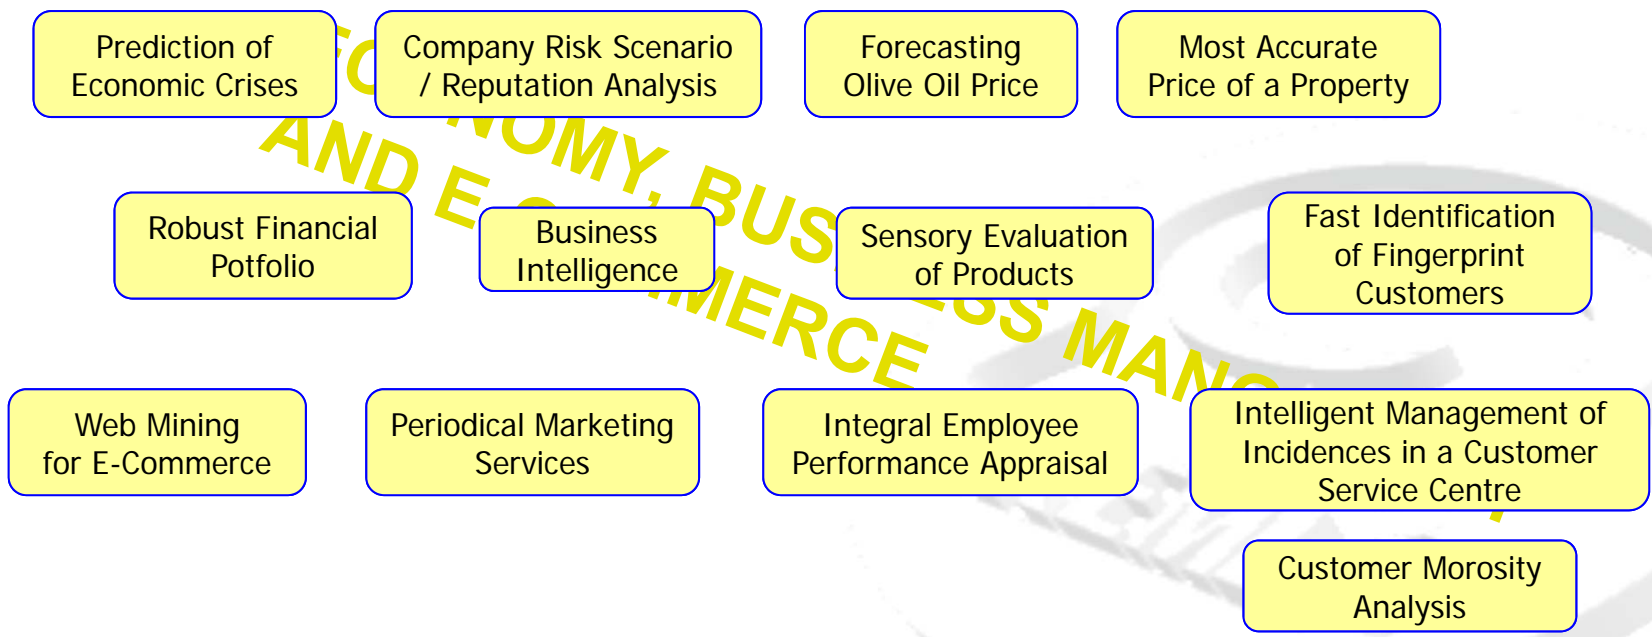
Prediction of Economic Crises

Company Risk Scenario / Reputation Analysis

Forecasting Olive Oil Price

Most Accurate Price of a Property

EC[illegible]NOMY, BUS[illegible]SS MAN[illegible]

AND E-C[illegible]MERCE

Robust Financial Potfolio

Business Intelligence

Sensory Evaluation of Products

Fast Identification of Fingerprint Customers

Web Mining for E-Commerce

Periodical Marketing Services

Integral Employee Performance Appraisal

Intelligent Management of Incidences in a Customer Service Centre

Customer Morosity Analysis